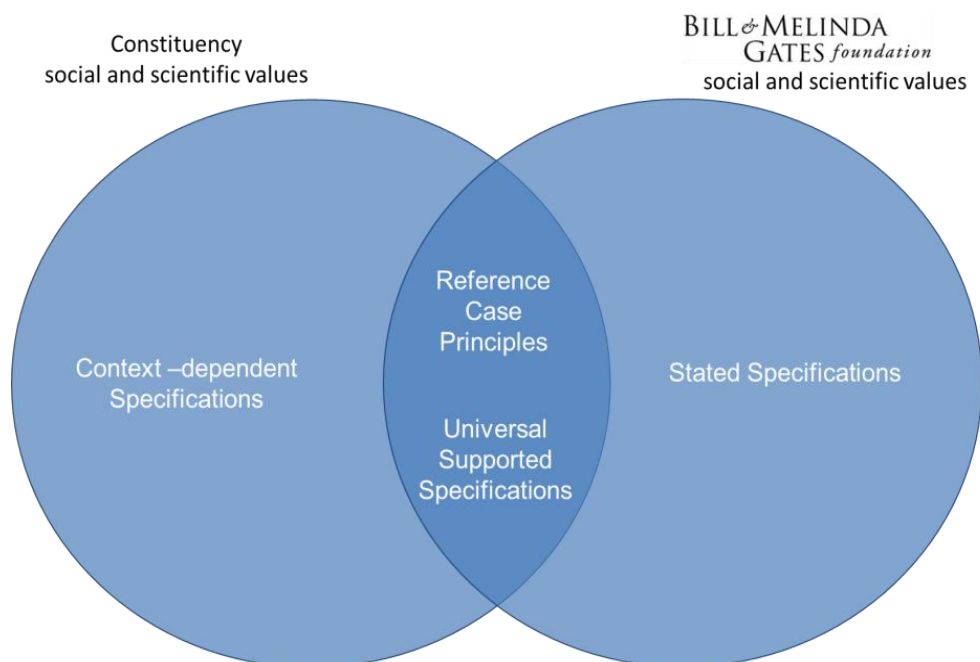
Constituency
social and scientific values

BILL & MELINDA
GATES foundation
social and scientific values

Context –dependent Specifications

Reference Case Principles

Universal Supported Specifications

Stated Specifications